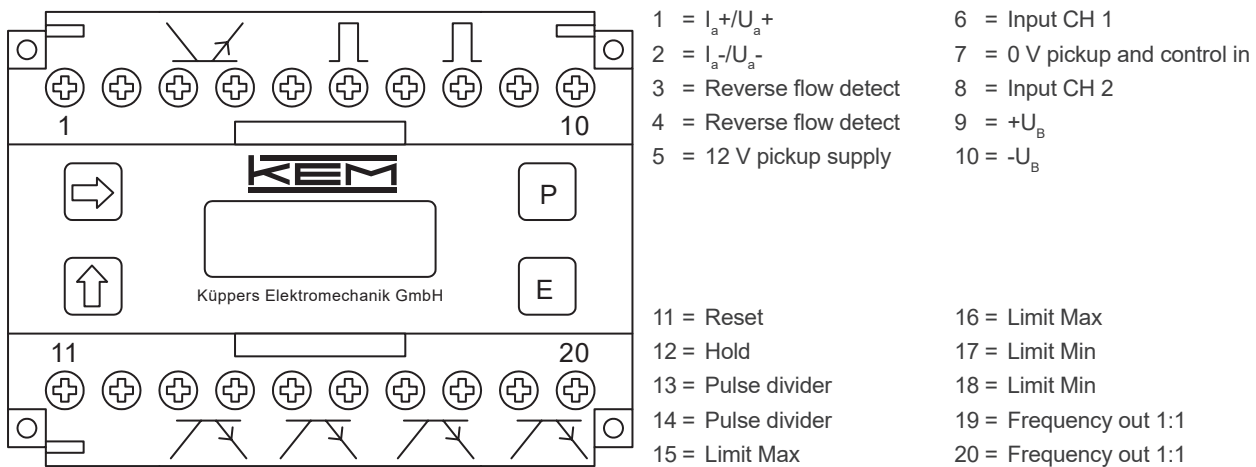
1

10

KEM

P

E

Küppers Elektromechanik GmbH

11

20

1 = $I_a$+/$U_a$+
2 = $I_a$-/$U_a$-
3 = Reverse flow detect
4 = Reverse flow detect
5 = 12 V pickup supply

6 = Input CH 1
7 = 0 V pickup and control in
8 = Input CH 2
9 = +$U_B$
10 = -$U_B$

11 = Reset
12 = Hold
13 = Pulse divider
14 = Pulse divider
15 = Limit Max

16 = Limit Max
17 = Limit Min
18 = Limit Min
19 = Frequency out 1:1
20 = Frequency out 1:1